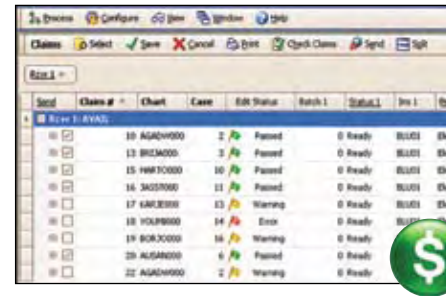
Process Configure View Window Help

Claims Select Save Cancel Print Check Claims Send Split

Row 1

| Send | Claim # | Chart | Case | Edit Status | Batch 1 | Status 1 | Ins 1 |
|---|---|---|---|---|---|---|---|
| Row 1: RVAS | | | | | | | |
| | 10 | AGADW000 | 2 | Passed | 0 | Ready | BLU01 |
| | 13 | BRIJA000 | 3 | Passed | 0 | Ready | BLU01 |
| | 15 | HARTO000 | 10 | Passed | 0 | Ready | BLU01 |
| | 16 | JASST000 | 11 | Passed | 0 | Ready | BLU01 |
| | 17 | KARJE000 | 13 | Warning | 0 | Ready | BLU01 |
| | 18 | YOUPB000 | 14 | Error | 0 | Ready | BLU01 |
| | 19 | BORJO000 | 16 | Warning | 0 | Ready | BLU01 |
| | 20 | AUSAN000 | 6 | Passed | 0 | Ready | BLU01 |
| | 22 | AGADW000 | 2 | Warning | 0 | Ready | BLU01 |